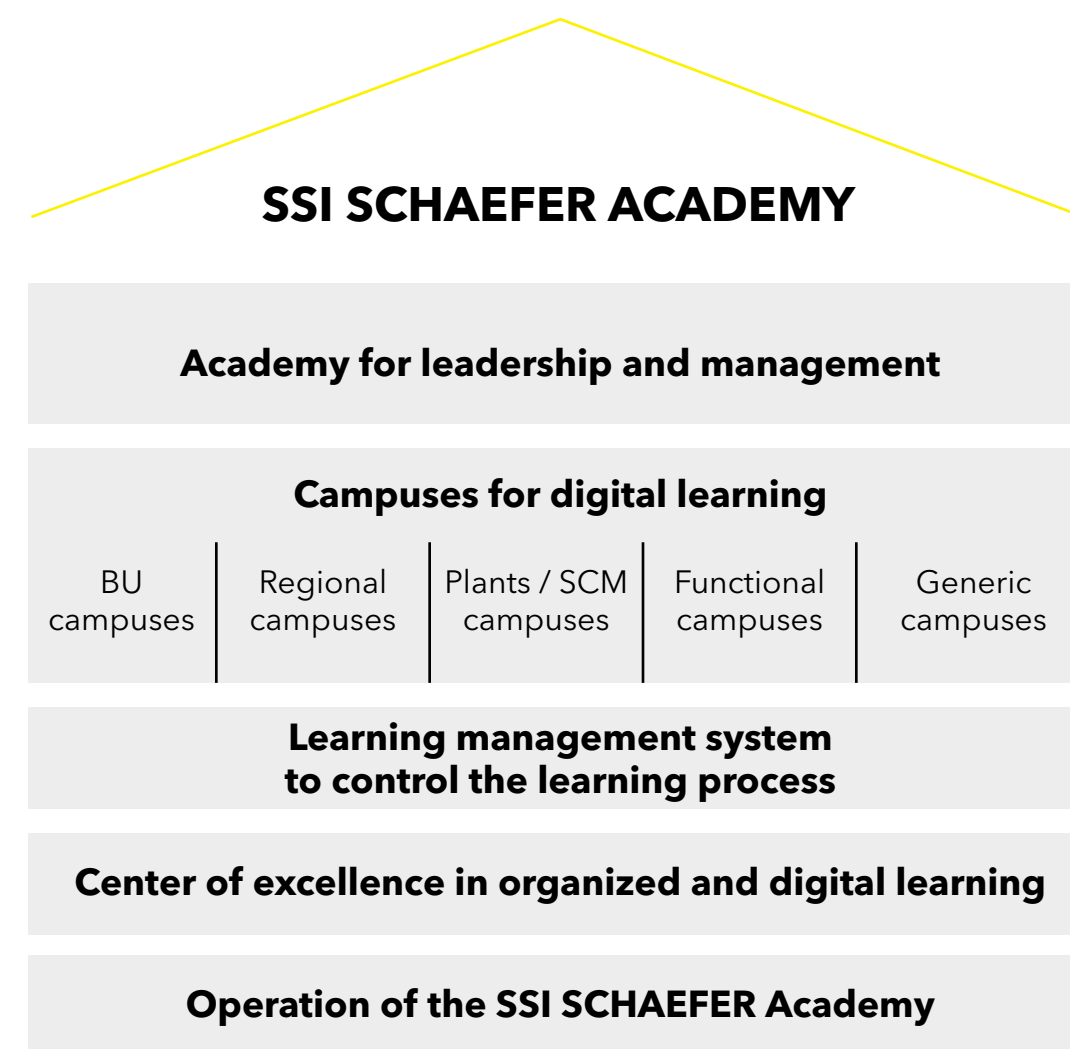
SSI SCHAEFER ACADEMY

Academy for leadership and management

Campuses for digital learning

BU campuses

Regional campuses

Plants / SCM campuses

Functional campuses

Generic campuses

Learning management system to control the learning process

Center of excellence in organized and digital learning

Operation of the SSI SCHAEFER Academy